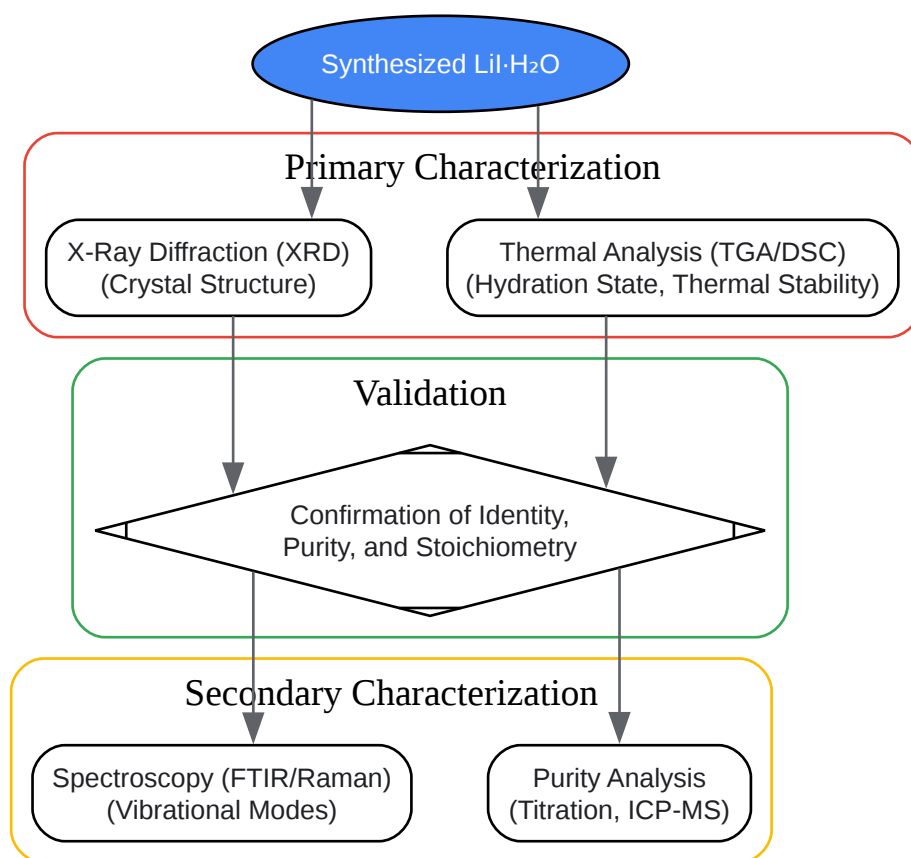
Synthesized LiI·$H_2O$

Primary Characterization

X-Ray Diffraction (XRD)
(Crystal Structure)

Thermal Analysis (TGA/DSC)
(Hydration State, Thermal Stability)

Validation

Confirmation of Identity,
Purity, and Stoichiometry

Secondary Characterization

Spectroscopy (FTIR/Raman)
(Vibrational Modes)

Purity Analysis
(Titration, ICP-MS)